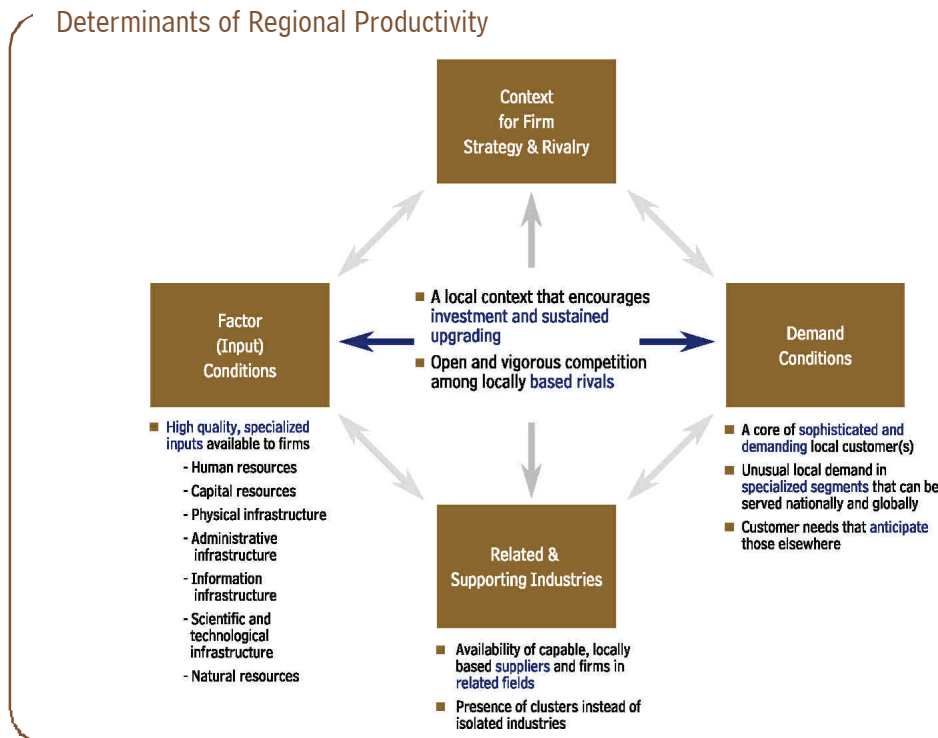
Determinants of Regional Productivity

Context for Firm Strategy & Rivalry

Factor (Input) Conditions

A local context that encourages investment and sustained upgrading

Open and vigorous competition among locally based rivals

Demand Conditions

High quality, specialized inputs available to firms
- Human resources
- Capital resources
- Physical infrastructure
- Administrative infrastructure
- Information infrastructure
- Scientific and technological infrastructure
- Natural resources

A core of sophisticated and demanding local customer(s)

Unusual local demand in specialized segments that can be served nationally and globally

Customer needs that anticipate those elsewhere

Related & Supporting Industries

Availability of capable, locally based suppliers and firms in related fields

Presence of clusters instead of isolated industries